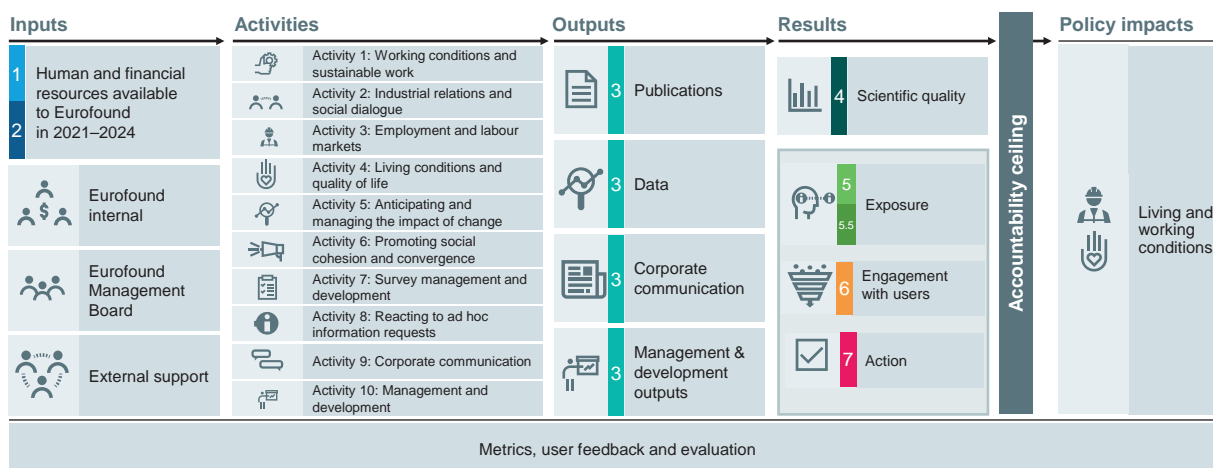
Inputs

1
2
Human and financial resources available to Eurofound in 2021–2024

Eurofound internal

Eurofound Management Board

External support

Activities

Activity 1: Working conditions and sustainable work

Activity 2: Industrial relations and social dialogue

Activity 3: Employment and labour markets

Activity 4: Living conditions and quality of life

Activity 5: Anticipating and managing the impact of change

Activity 6: Promoting social cohesion and convergence

Activity 7: Survey management and development

Activity 8: Reacting to ad hoc information requests

Activity 9: Corporate communication

Activity 10: Management and development

Outputs

3 Publications

3 Data

3 Corporate communication

3 Management & development outputs

Results

4 Scientific quality

5
5.5
Exposure

6 Engagement with users

7 Action

Accountability ceiling

Policy impacts

Living and working conditions

Metrics, user feedback and evaluation